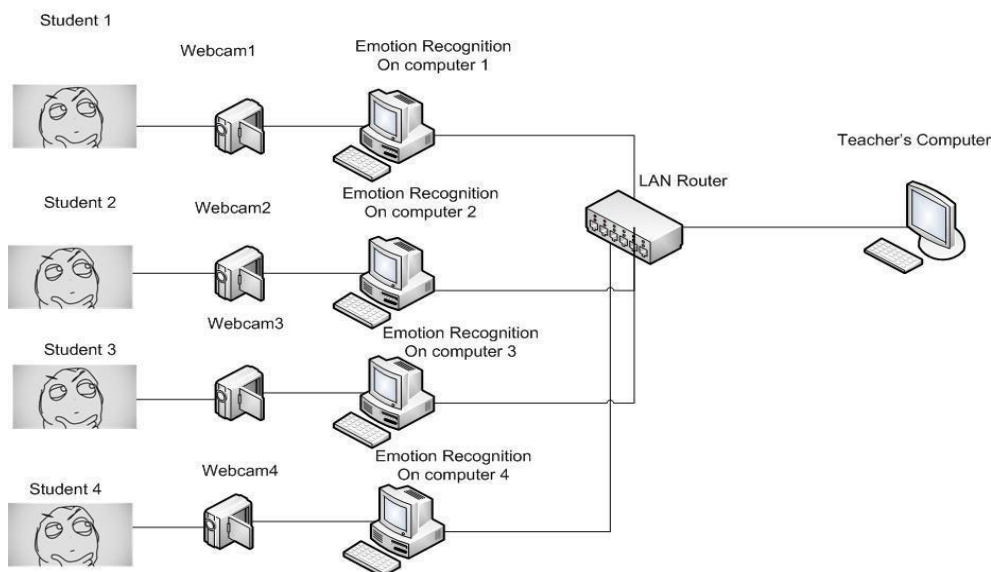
Student 1

Webcam1

Emotion Recognition
On computer 1

Teacher's Computer

LAN Router

Emotion Recognition
On computer 2

Student 2

Webcam2

Webcam3

Emotion Recognition
On computer 3

Student 3

Emotion Recognition
On computer 4

Webcam4

Student 4